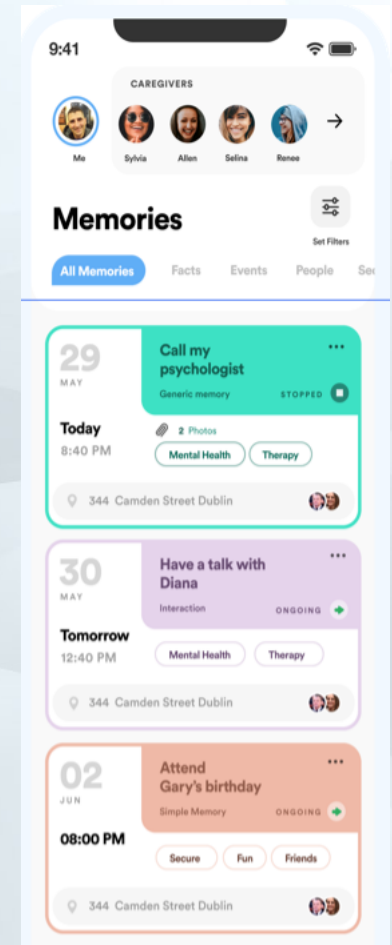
9:41

CAREGIVERS

Me
Sylvia
Allen
Selina
Renee

Memories

Set Filters

All Memories
Facts
Events
People
Se

29
MAY
Today
8:40 PM
Call my psychologist
Generic memory
STOPPED
2 Photos
Mental Health
Therapy
344 Camden Street Dublin

30
MAY
Tomorrow
12:40 PM
Have a talk with Diana
Interaction
ONGOING
Mental Health
Therapy
344 Camden Street Dublin

02
JUN
08:00 PM
Attend Gary's birthday
Simple Memory
ONGOING
Secure
Fun
Friends
344 Camden Street Dublin